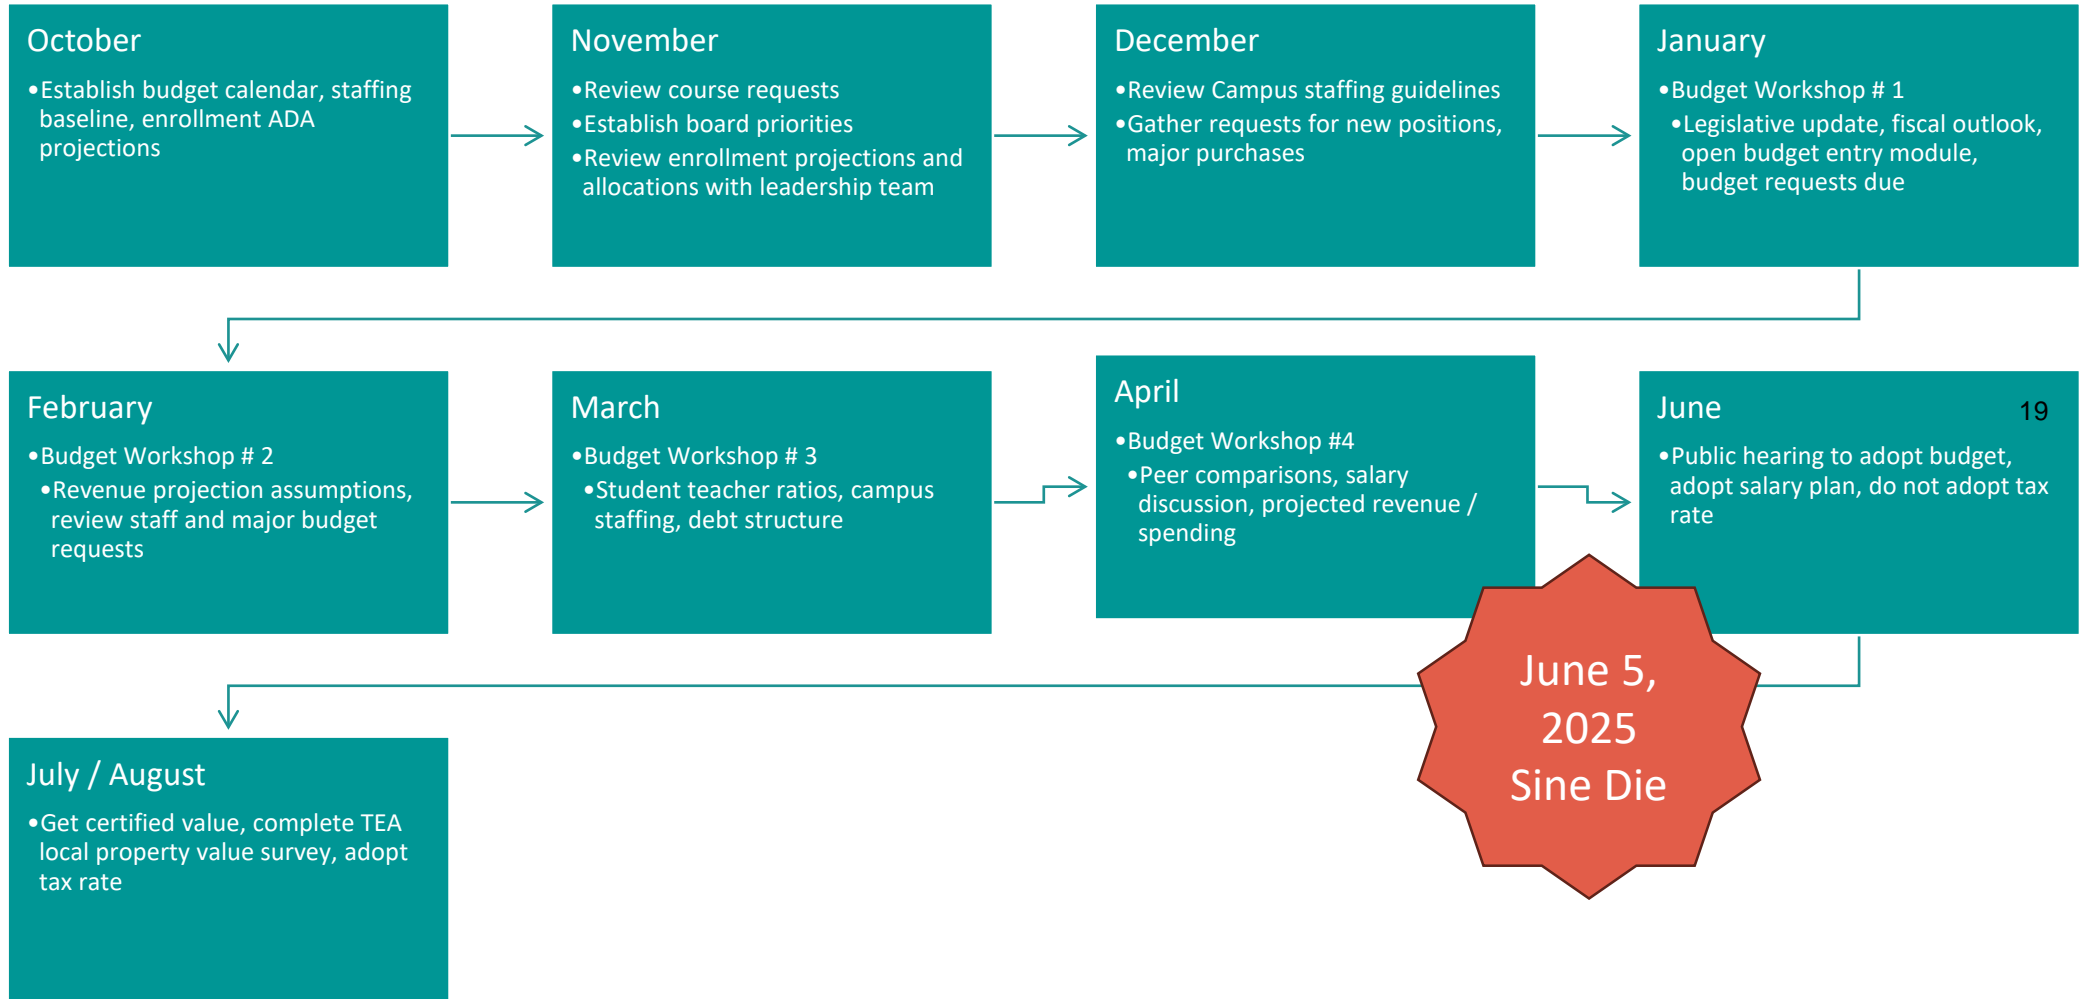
October

•Establish budget calendar, staffing baseline, enrollment ADA projections

November

•Review course requests
•Establish board priorities
•Review enrollment projections and allocations with leadership team

December

•Review Campus staffing guidelines
•Gather requests for new positions, major purchases

January

•Budget Workshop # 1
•Legislative update, fiscal outlook, open budget entry module, budget requests due

February

•Budget Workshop # 2
•Revenue projection assumptions, review staff and major budget requests

March

•Budget Workshop # 3
•Student teacher ratios, campus staffing, debt structure

April

•Budget Workshop #4
•Peer comparisons, salary discussion, projected revenue / spending

June

19

•Public hearing to adopt budget, adopt salary plan, do not adopt tax rate

June 5, 2025 Sine Die

July / August

•Get certified value, complete TEA local property value survey, adopt tax rate